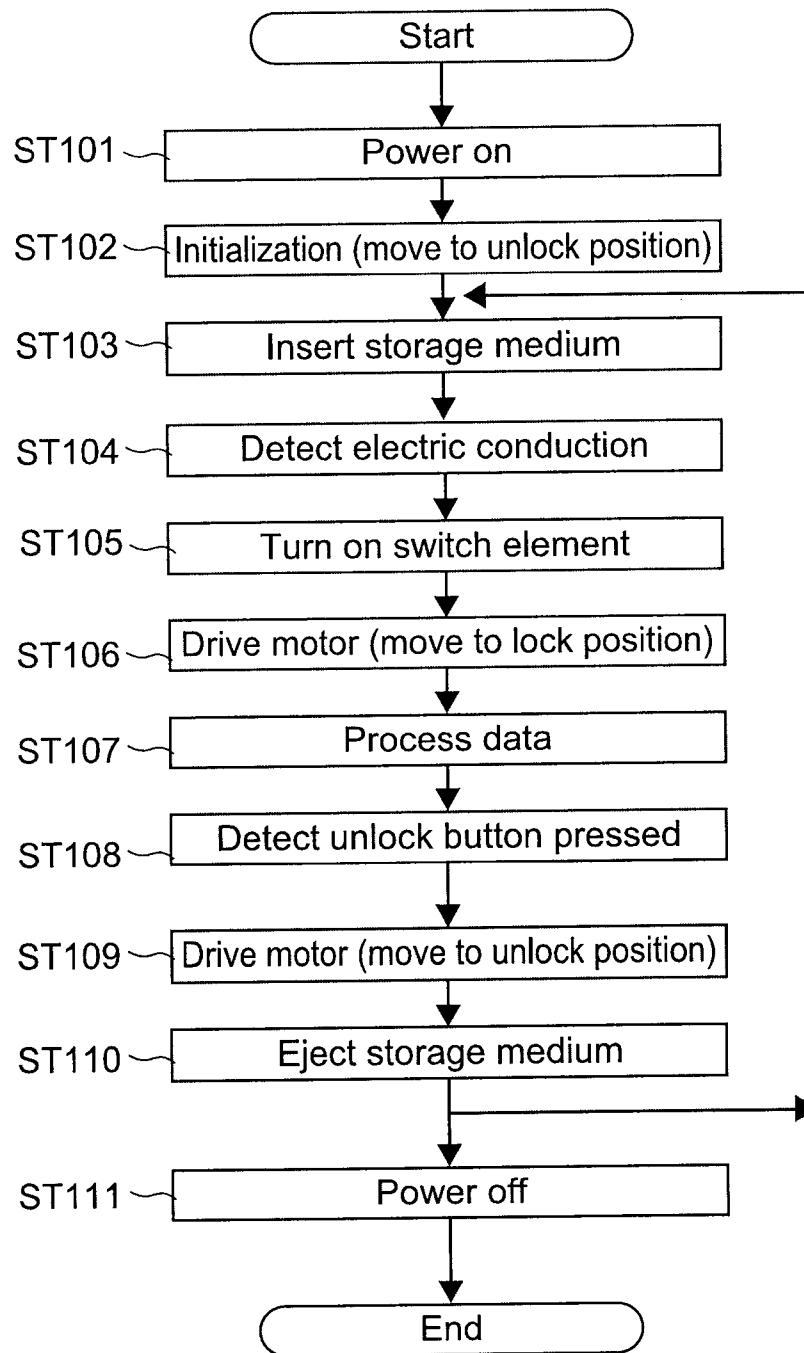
Start

ST101 Power on

ST102 Initialization (move to unlock position)

ST103 Insert storage medium

ST104 Detect electric conduction

ST105 Turn on switch element

ST106 Drive motor (move to lock position)

ST107 Process data

ST108 Detect unlock button pressed

ST109 Drive motor (move to unlock position)

ST110 Eject storage medium

ST111 Power off

End